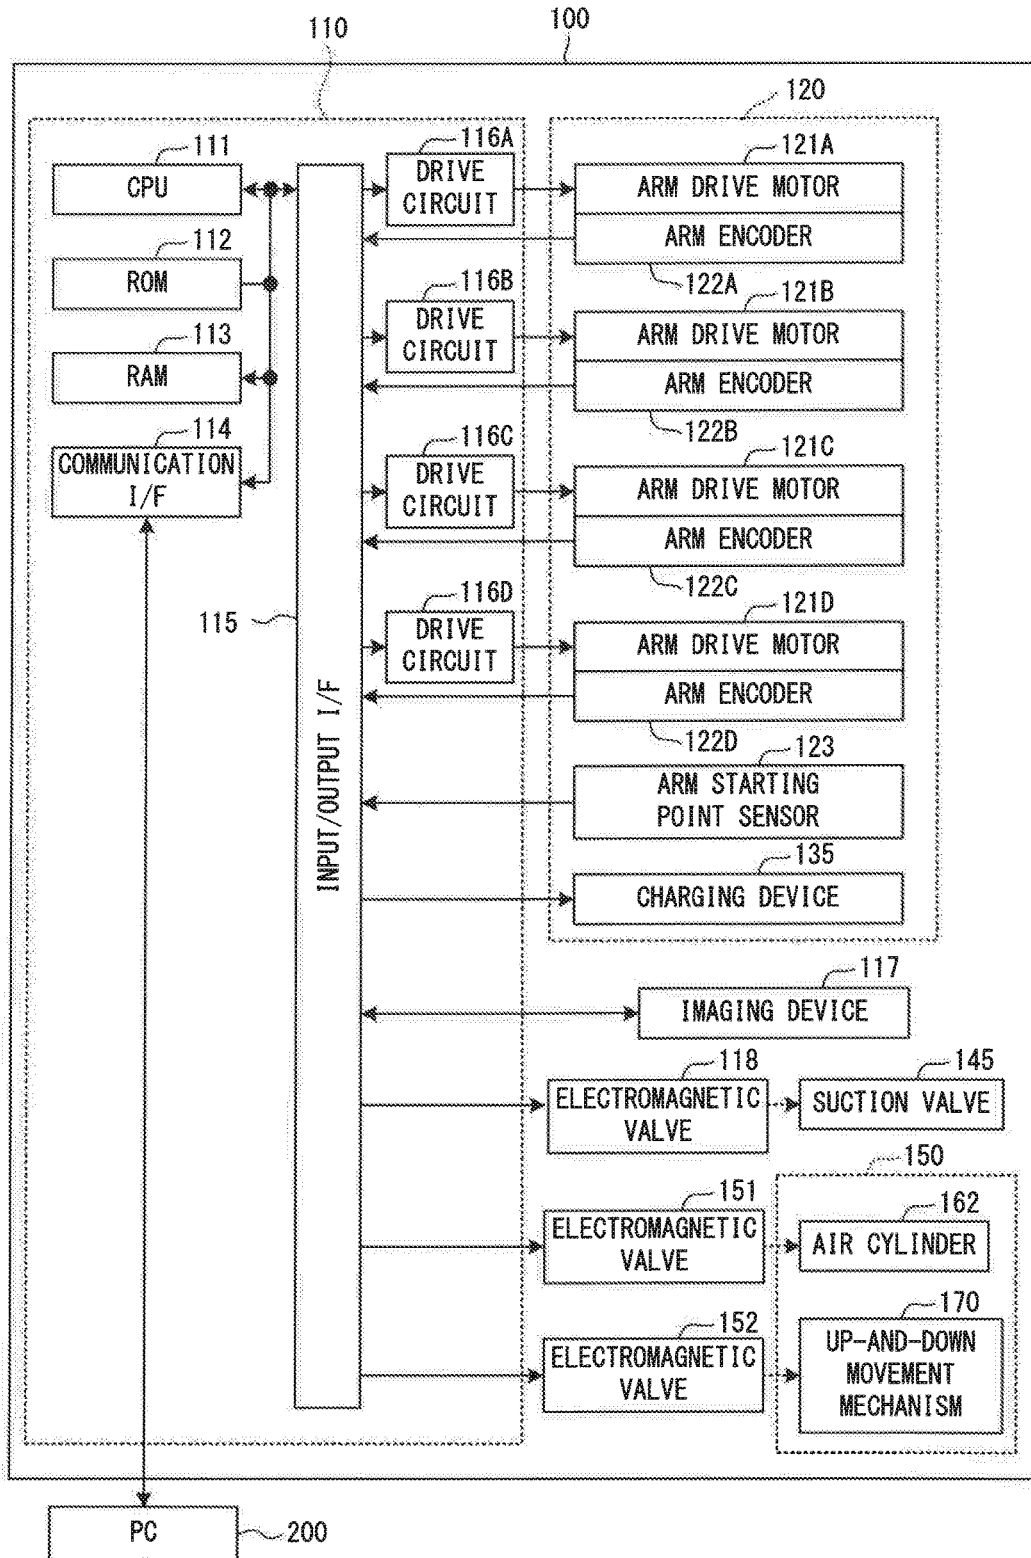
110
100
120
111
CPU
112
ROM
113
RAM
114
COMMUNICATION I/F
115
INPUT/OUTPUT I/F
116A
DRIVE CIRCUIT
121A
ARM DRIVE MOTOR
ARM ENCODER
122A
116B
DRIVE CIRCUIT
121B
ARM DRIVE MOTOR
ARM ENCODER
122B
116C
DRIVE CIRCUIT
121C
ARM DRIVE MOTOR
ARM ENCODER
122C
116D
DRIVE CIRCUIT
121D
ARM DRIVE MOTOR
ARM ENCODER
122D
123
ARM STARTING POINT SENSOR
135
CHARGING DEVICE
117
IMAGING DEVICE
118
ELECTROMAGNETIC VALVE
145
SUCTION VALVE
150
151
ELECTROMAGNETIC VALVE
162
AIR CYLINDER
152
ELECTROMAGNETIC VALVE
170
UP-AND-DOWN MOVEMENT MECHANISM
PC
200